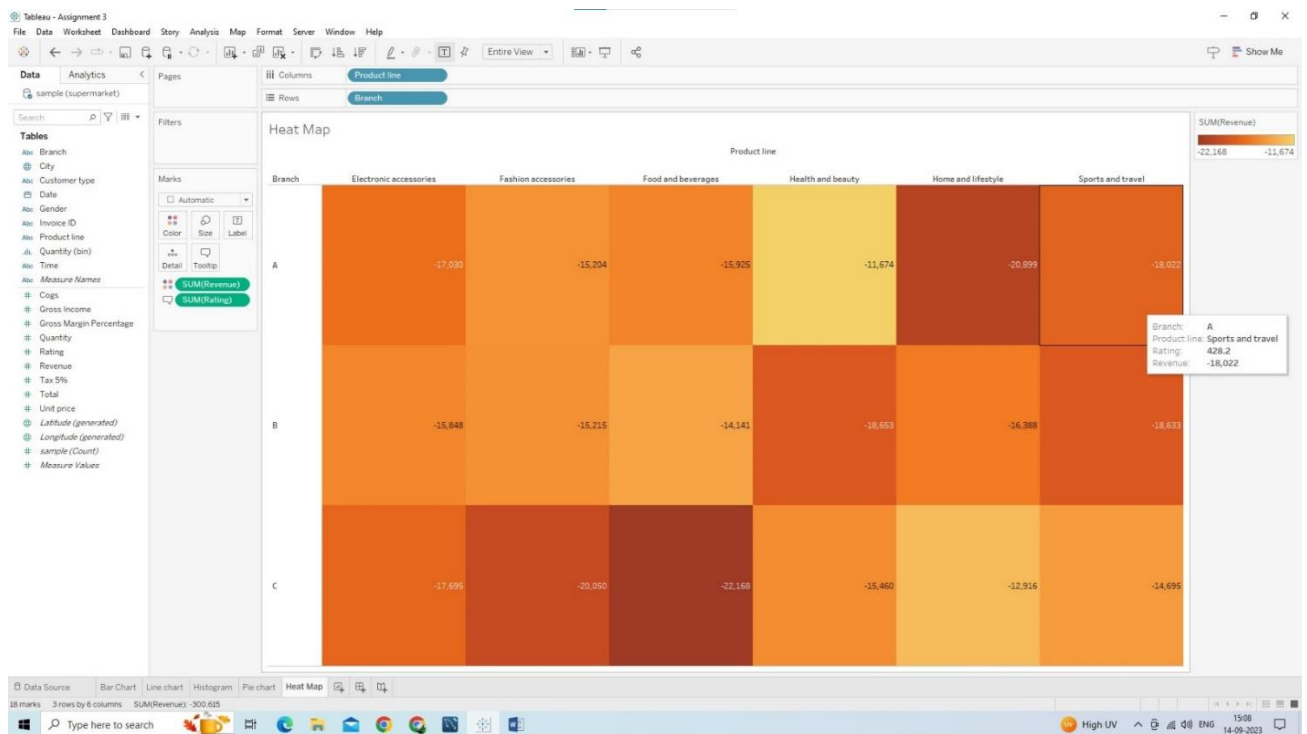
Tableau - Assignment 3

File Data Worksheet Dashboard Story Analysis Map Format Server Window Help

Entire View

Show Me

Data Analytics

sample (supermarket)

Search

Tables

Branch
City
Customer type
Date
Gender
Invoice ID
Product line
Quantity (bin)
Time
Measure Names
Cogs
Gross Income
Gross Margin Percentage
Quantity
Rating
Revenue
Tax 5%
Total
Unit price
Latitude (generated)
Longitude (generated)
sample (Count)
Measure Values

Pages

Filters

Marks

Automatic

Color Size Label
Detail Tooltip

SUM(Revenue)
SUM(Rating)

Columns Product line

Rows Branch

Heat Map

Product line

| Branch | Electronic accessories | Fashion accessories | Food and beverages | Health and beauty | Home and lifestyle | Sports and travel |
|---|---|---|---|---|---|---|
| A | -17,030 | -15,204 | -15,925 | -11,674 | -20,899 | -18,022 |
| B | -15,848 | -15,215 | -14,141 | -18,653 | -16,388 | -18,633 |
| C | -17,695 | -20,050 | -22,168 | -15,460 | -12,916 | -14,695 |

SUM(Revenue)
-22,168 -11,674

Branch: A
Product line: Sports and travel
Rating: 428.2
Revenue: -18,022

Data Source Bar Chart Line chart Histogram Pie chart Heat Map

18 marks 3 rows by 6 columns SUM(Revenue): -300,615

Type here to search

High UV ENG 15:08 14-09-2023